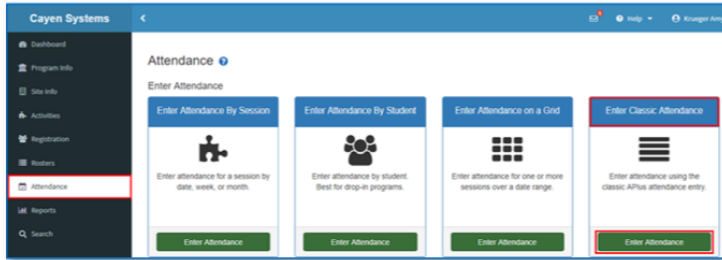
Cayen Systems

Dashboard
Program Info
Site Info
Activities
Registration
Rosters
Attendance
Reports
Search

Help
Krueger Am

Attendance

Enter Attendance

Enter Attendance By Session
Enter attendance for a session by date, week, or month.
Enter Attendance

Enter Attendance By Student
Enter attendance by student. Best for drop-in programs.
Enter Attendance

Enter Attendance on a Grid
Enter attendance for one or more sessions over a date range.
Enter Attendance

Enter Classic Attendance
Enter attendance using the classic APlus attendance entry.
Enter Attendance